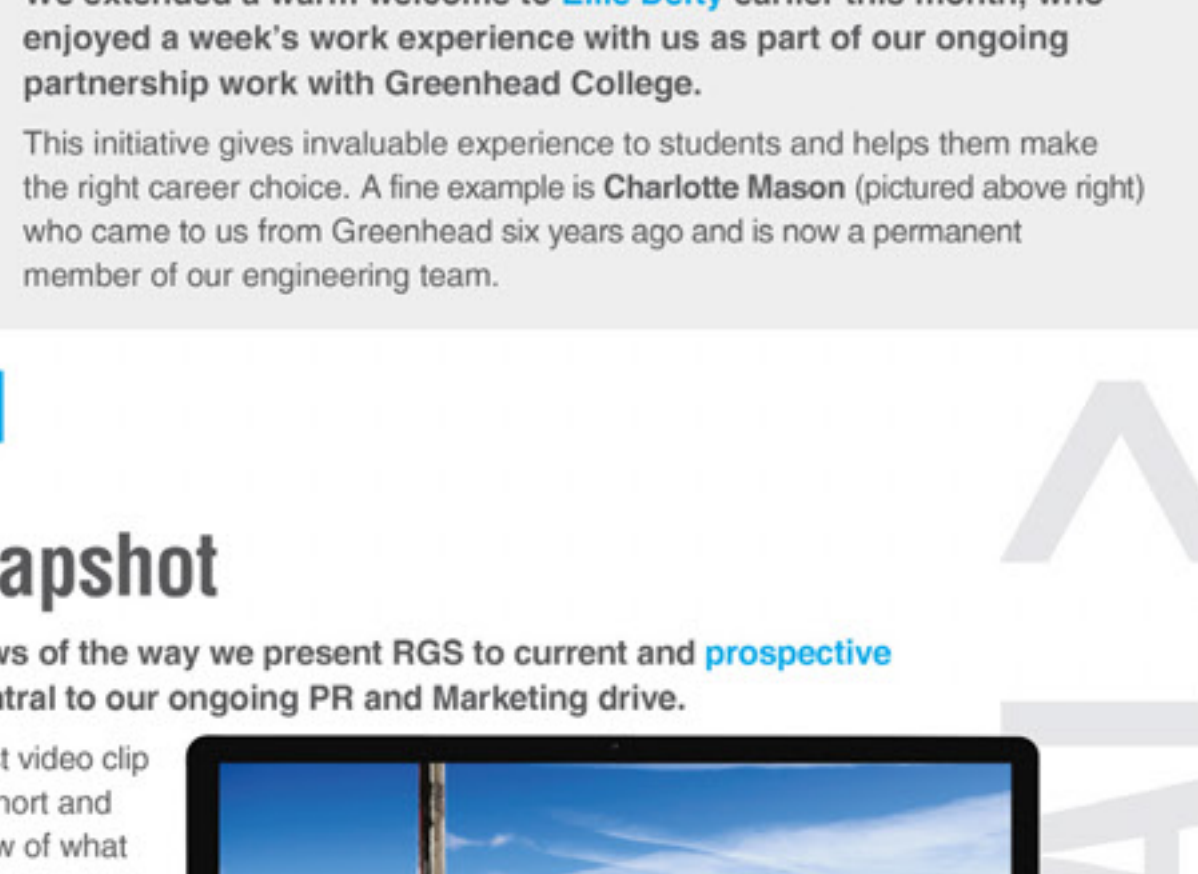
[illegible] enjoyed a week's work experience with us as part of our ongoing partnership work with Greenhead College.

This initiative gives invaluable experience to students and helps them make the right career choice. A fine example is Charlotte Mason (pictured above right) who came to us from Greenhead six years ago and is now a permanent member of our engineering team.

apshot

ws of the way we present RGS to current and prospective tral to our ongoing PR and Marketing drive.

t video clip hort and w of what